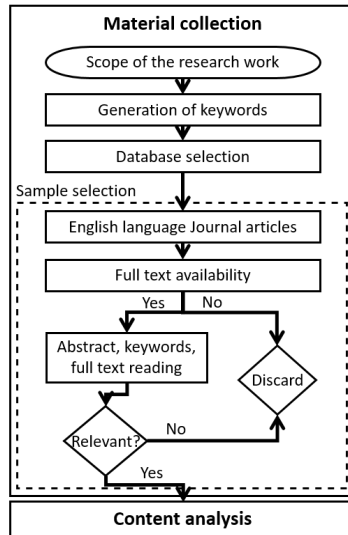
Material collection

Scope of the research work

Generation of keywords

Database selection

Sample selection

English language Journal articles

Full text availability

Yes

No

Abstract, keywords, full text reading

Discard

Relevant?

No

Yes

Content analysis